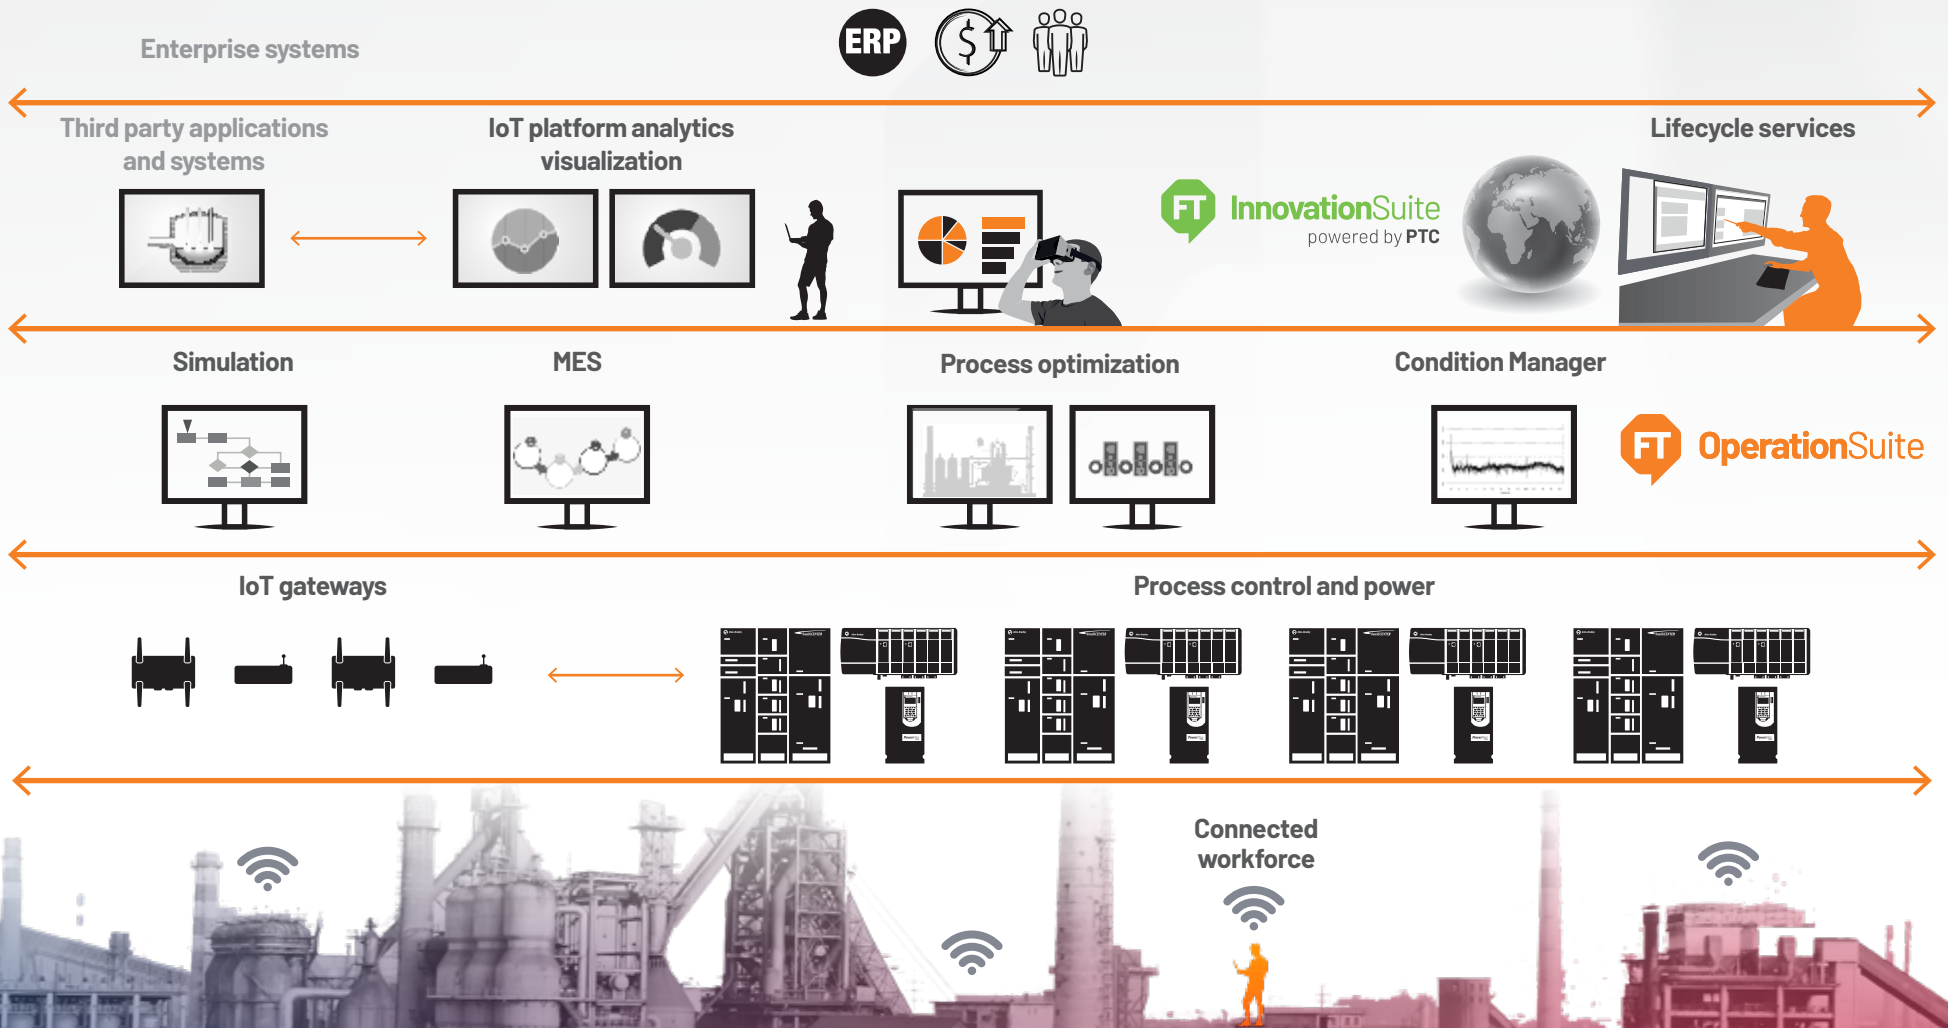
Enterprise systems

ERP

Third party applications and systems

IoT platform analytics visualization

FT InnovationSuite powered by PTC

Lifecycle services

Simulation

MES

Process optimization

Condition Manager

FT OperationSuite

IoT gateways

Process control and power

Connected workforce